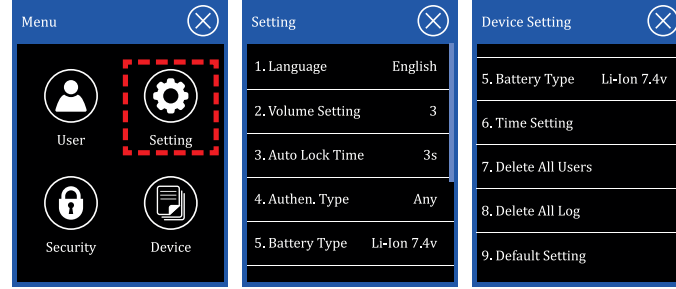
Menu

User

Setting

Security

Device

Setting

1. Language English

2. Volume Setting 3

3. Auto Lock Time 3s

4. Authen. Type Any

5. Battery Type Li-Ion 7.4v

Device Setting

5. Battery Type Li-Ion 7.4v

6. Time Setting

7. Delete All Users

8. Delete All Log

9. Default Setting